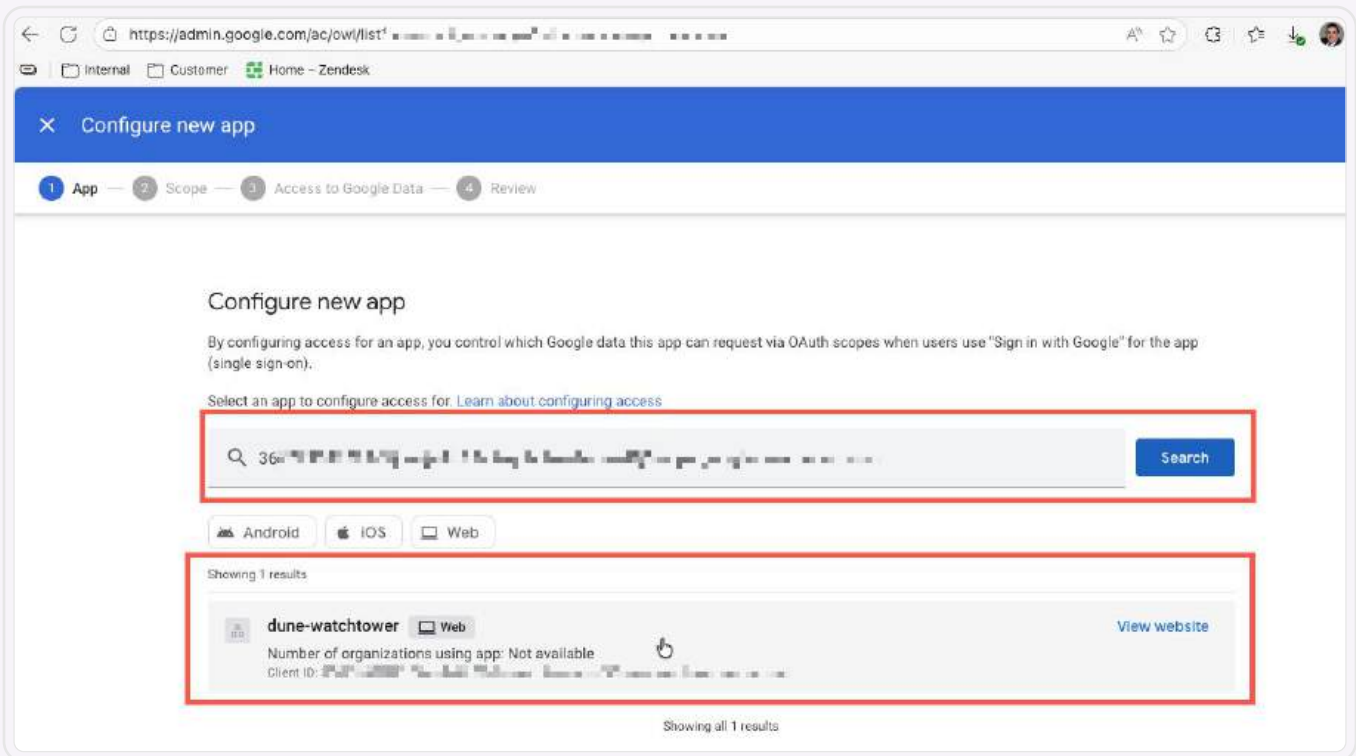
https://admin.google.com/ac/owl/list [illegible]

Internal Customer Home - Zendesk

Configure new app

1 App — 2 Scope — 3 Access to Google Data — 4 Review

Configure new app

By configuring access for an app, you control which Google data this app can request via OAuth scopes when users use "Sign in with Google" for the app (single sign-on).

Select an app to configure access for. Learn about configuring access

36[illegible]

Search

Android iOS Web

Showing 1 results

dune-watchtower Web

Number of organizations using app: Not available

Client ID: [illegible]

View website

Showing all 1 results